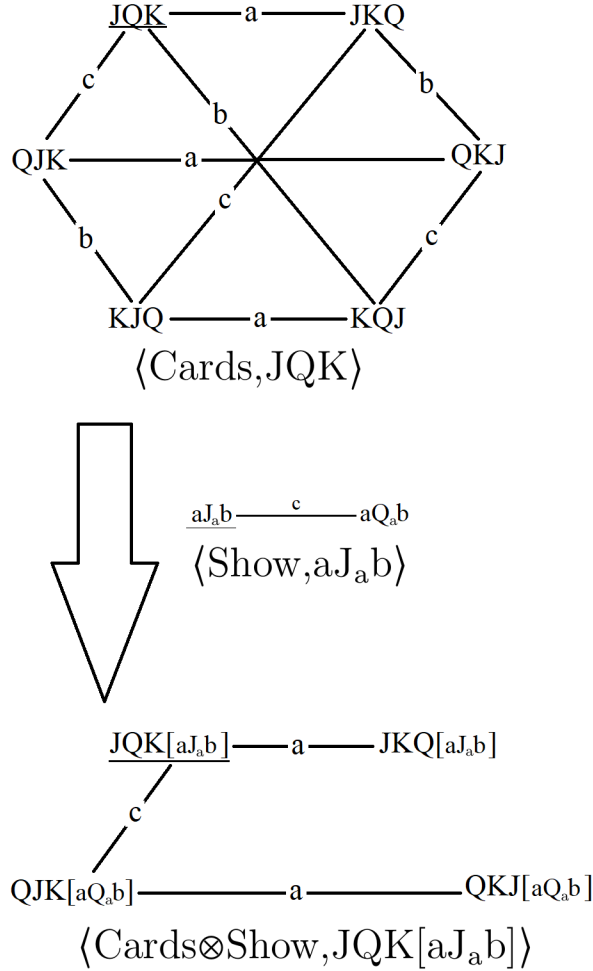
JQK — a — JKQ

c b b

QJK — a — QKJ

b c c

KJQ — a — KQJ

$\langle$Cards,JQK$\rangle$

$aJ_ab$ — c — $aQ_ab$

$\langle$Show,$aJ_ab\rangle$

JQK[$aJ_ab$] — a — JKQ[$aJ_ab$]

c

QJK[$aQ_ab$] — a — QKJ[$aQ_ab$]

$\langle$Cards$\otimes$Show,JQK[$aJ_ab$]$\rangle$